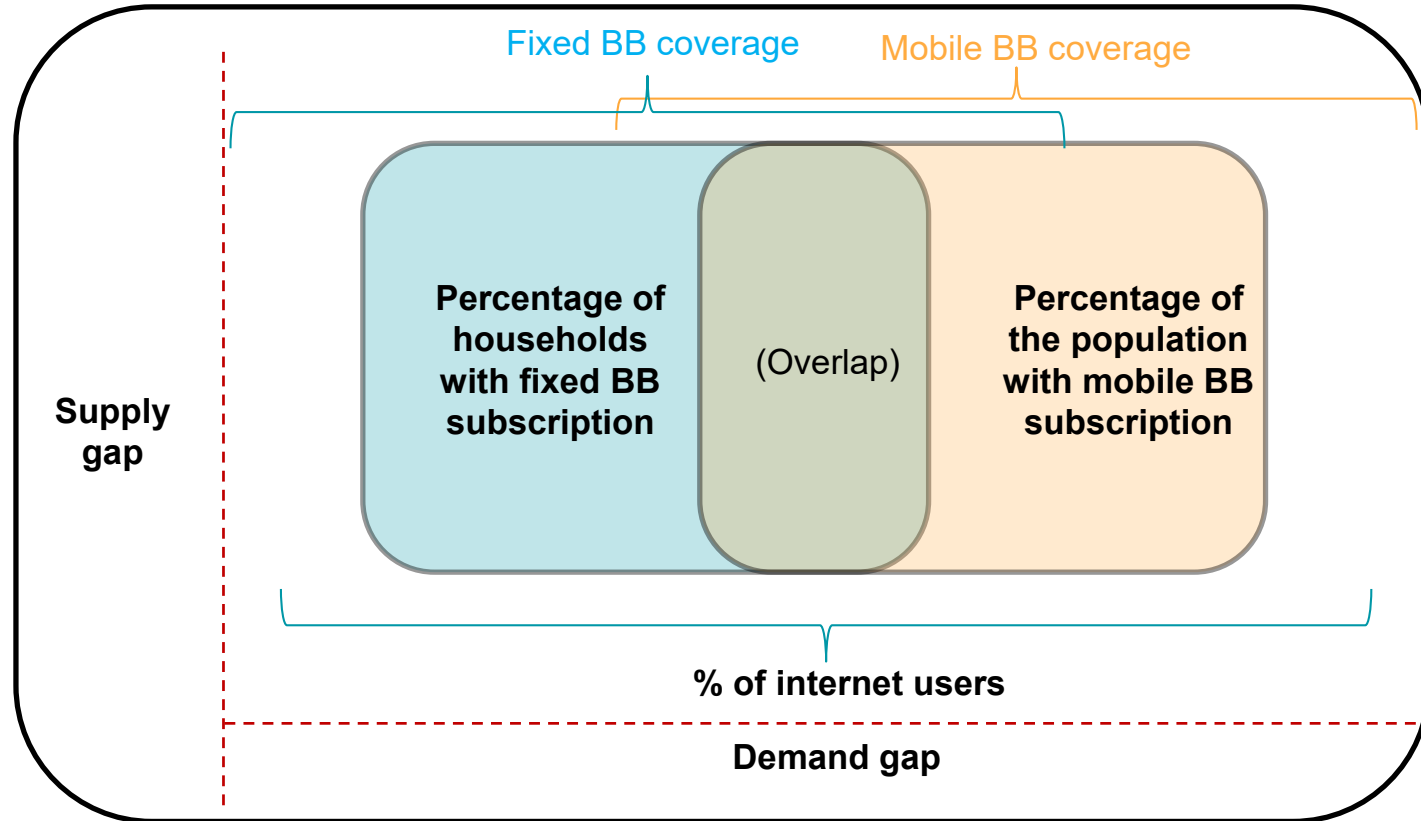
Fixed BB coverage

Mobile BB coverage

Supply gap

Percentage of households with fixed BB subscription

(Overlap)

Percentage of the population with mobile BB subscription

% of internet users

Demand gap